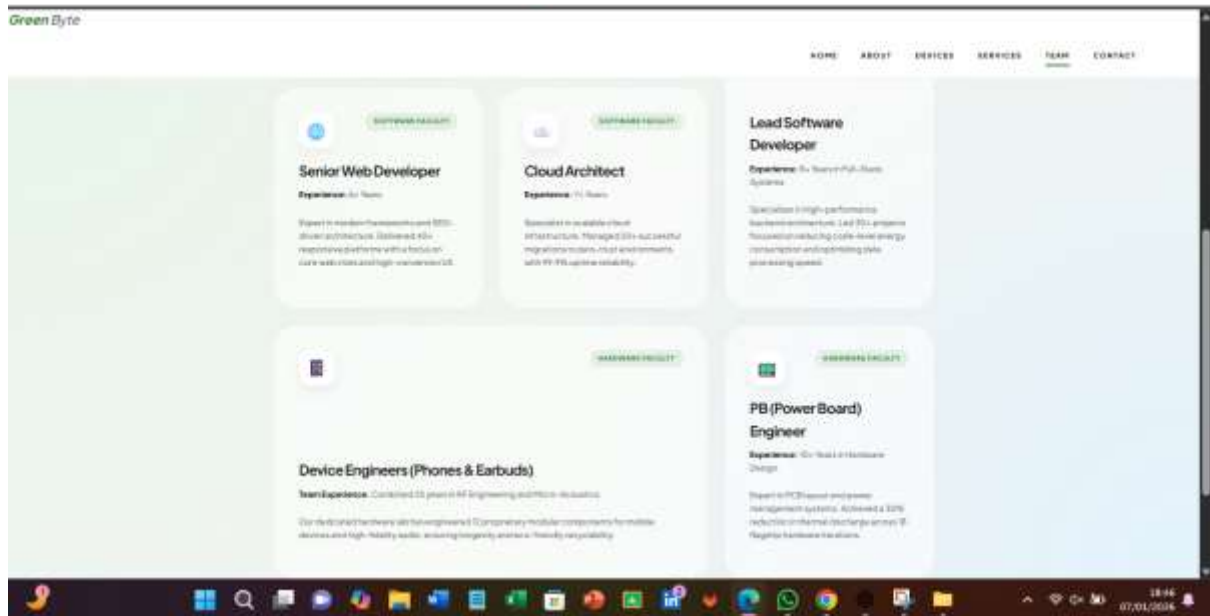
Green Byte

HOME ABOUT DEVICES SERVICES TEAM CONTACT

SOFTWARE FACULTY

Senior Web Developer

Experience: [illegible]

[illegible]

SOFTWARE FACULTY

Cloud Architect

Experience: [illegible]

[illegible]

Lead Software Developer

Experience: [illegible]

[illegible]

HARDWARE FACULTY

Device Engineers (Phones & Earbuds)

Team Experience: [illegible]

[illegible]

HARDWARE FACULTY

PB (Power Board) Engineer

Experience: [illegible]

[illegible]

18:46
07/01/2026